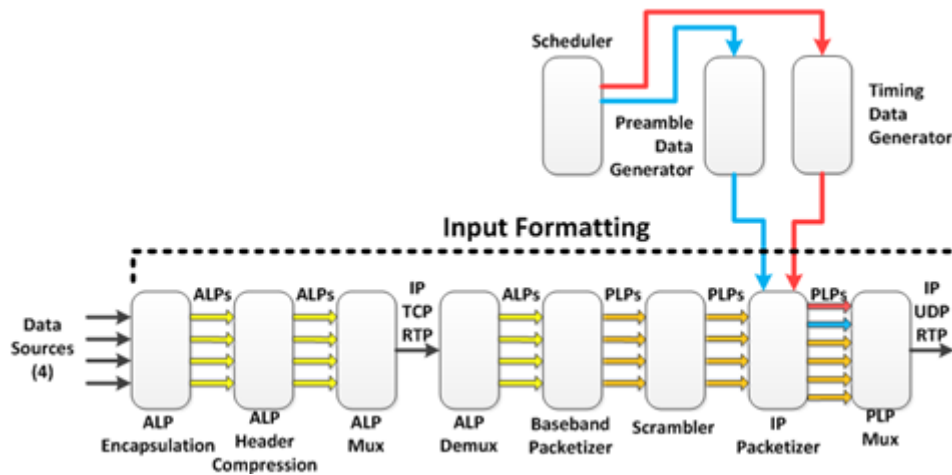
Scheduler

Preamble Data Generator

Timing Data Generator

Input Formatting

Data Sources (4)

ALPs

ALPs

IP TCP RTP

ALPs

PLPs

PLPs

PLPs

IP UDP RTP

ALP Encapsulation

ALP Header Compression

ALP Mux

ALP Demux

Baseband Packetizer

Scrambler

IP Packetizer

PLP Mux